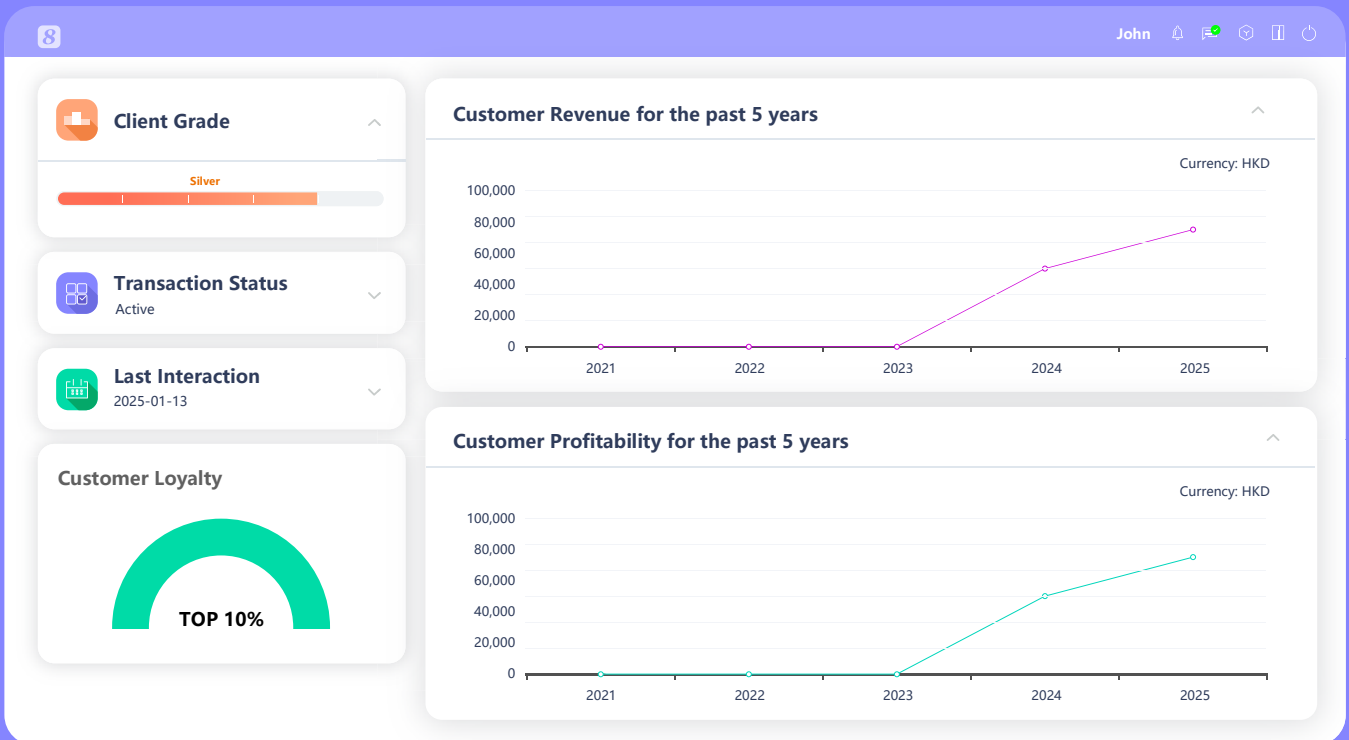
8

John

Client Grade

Silver

Transaction Status
Active

Last Interaction
2025-01-13

Customer Loyalty

TOP 10%

Customer Revenue for the past 5 years

Currency: HKD

100,000
80,000
60,000
40,000
20,000
0

2021 2022 2023 2024 2025

Customer Profitability for the past 5 years

Currency: HKD

100,000
80,000
60,000
40,000
20,000
0

2021 2022 2023 2024 2025